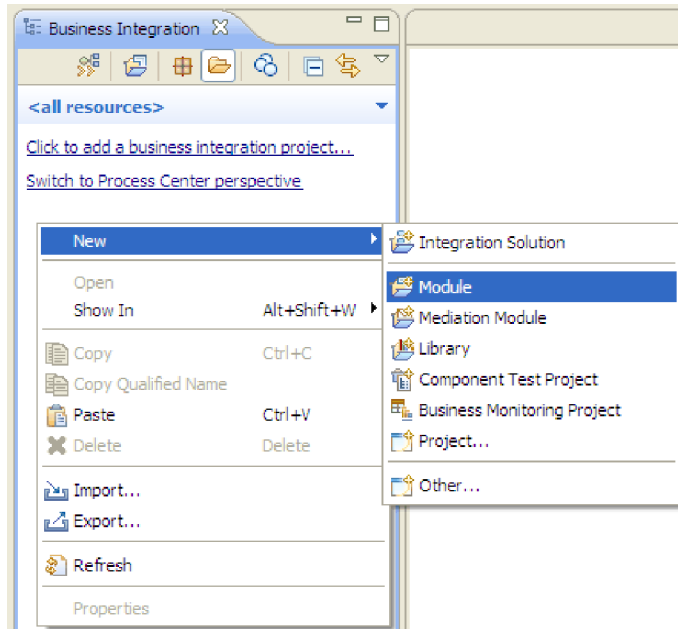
Business Integration

<all resources>

Click to add a business integration project...

Switch to Process Center perspective

New

Open

Show In Alt+Shift+W

Copy Ctrl+C

Copy Qualified Name

Paste Ctrl+V

Delete Delete

Import...

Export...

Refresh

Properties

Integration Solution

Module

Mediation Module

Library

Component Test Project

Business Monitoring Project

Project...

Other...